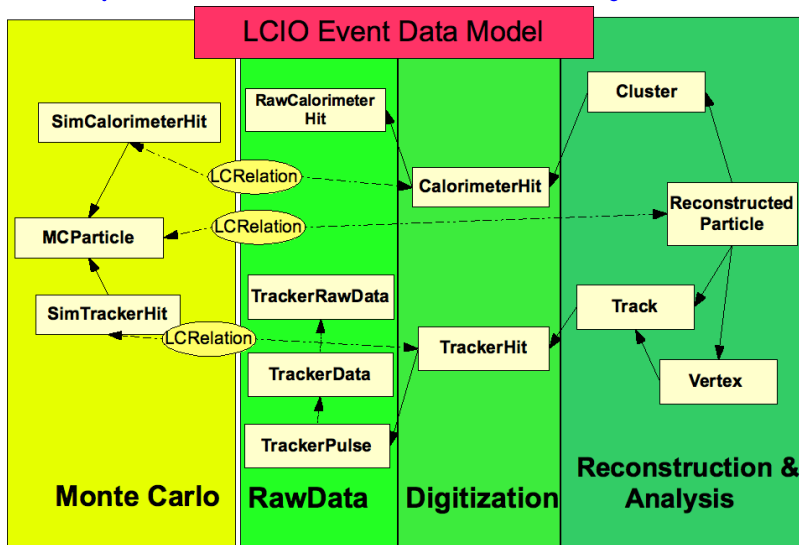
LCIO Event Data Model

SimCalorimeterHit

MCParticle

SimTrackerHit

RawCalorimeter Hit

TrackerRawData

TrackerData

TrackerPulse

LCRelation

LCRelation

LCRelation

CalorimeterHit

TrackerHit

Cluster

Reconstructed Particle

Track

Vertex

Monte Carlo

RawData

Digitization

Reconstruction & Analysis